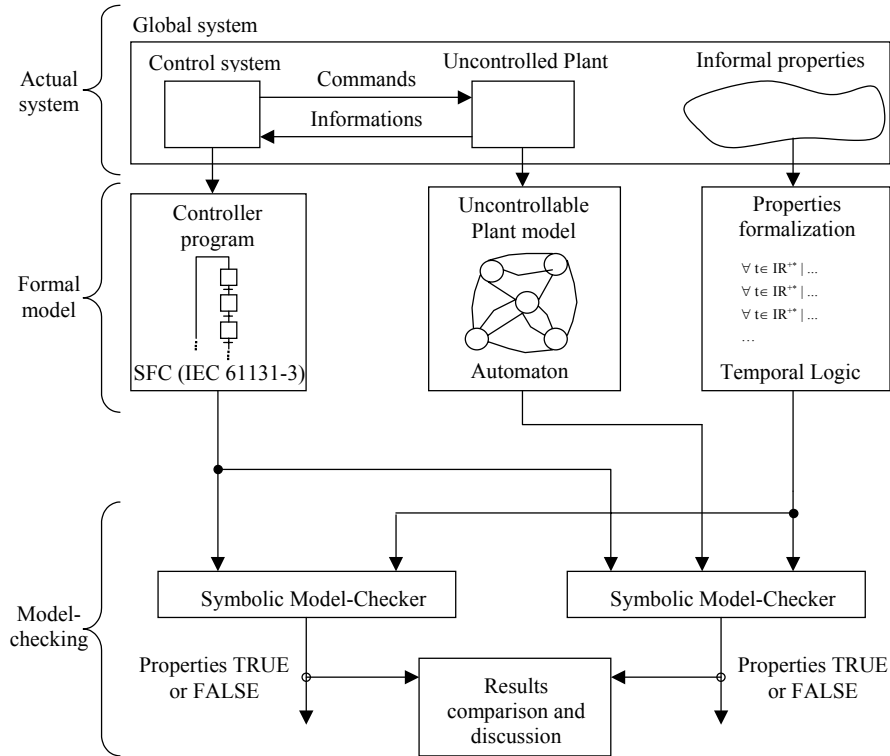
Actual system

Global system

Control system

Commands

Informations

Uncontrolled Plant

Informal properties

Formal model

Controller program

SFC (IEC 61131-3)

Uncontrollable Plant model

Automaton

Properties formalization

$\forall$ t$\in$ IR$^{+*}$ | ...

$\forall$ t$\in$ IR$^{+*}$ | ...

$\forall$ t$\in$ IR$^{+*}$ | ...

...

Temporal Logic

Model-checking

Symbolic Model-Checker

Symbolic Model-Checker

Properties TRUE or FALSE

Results comparison and discussion

Properties TRUE or FALSE